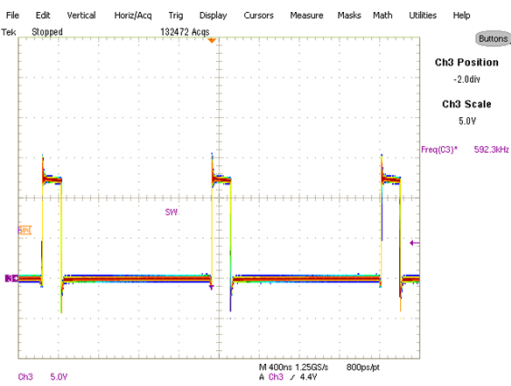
File Edit Vertical Horiz/Acq Trig Display Cursors Measure Masks Math Utilities Help

Tek Stopped 132472 Acqs

Buttons

Ch3 Position
-2.0div

Ch3 Scale
5.0V

Freq(C3)* 592.3kHz

SW

Ch3 5.0V

M 400ns 1.25GS/s 800ps/pt
A Ch3 ∕ 4.4V